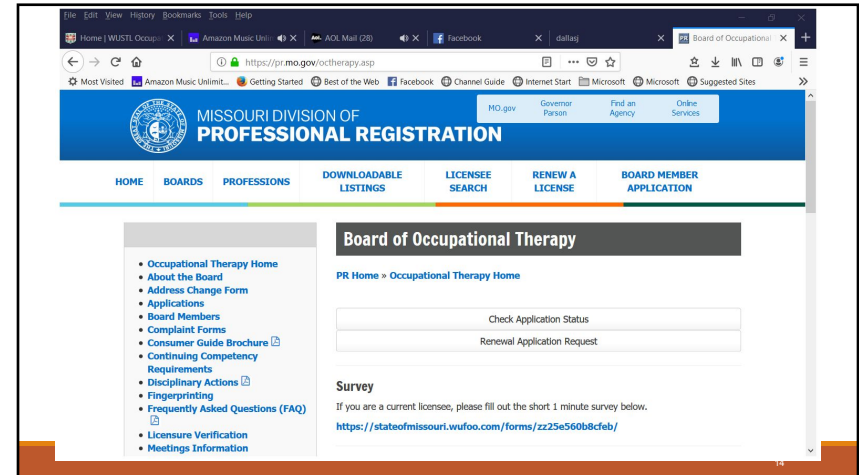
File Edit View History Bookmarks Tools Help

Home | WUSTL Occupa × | Amazon Music Unli × | AOL Mail (28) × | Facebook × | dallasj × | Board of Occupational ×

https://pr.mo.gov/octherapy.asp

Most Visited | Amazon Music Unlimit... | Getting Started | Best of the Web | Facebook | Channel Guide | Internet Start | Microsoft | Microsoft | Suggested Sites

MISSOURI DIVISION OF PROFESSIONAL REGISTRATION

MO.gov | Governor Parson | Find an Agency | Online Services

HOME | BOARDS | PROFESSIONS | DOWNLOADABLE LISTINGS | LICENSEE SEARCH | RENEW A LICENSE | BOARD MEMBER APPLICATION

- Occupational Therapy Home
- About the Board
- Address Change Form
- Applications
- Board Members
- Complaint Forms
- Consumer Guide Brochure
- Continuing Competency Requirements
- Disciplinary Actions
- Fingerprinting
- Frequently Asked Questions (FAQ)
- Licensure Verification
- Meetings Information

Board of Occupational Therapy

PR Home » Occupational Therapy Home

Check Application Status

Renewal Application Request

Survey

If you are a current licensee, please fill out the short 1 minute survey below.

https://stateofmissouri.wufoo.com/forms/zz25e560b8cfeb/

14